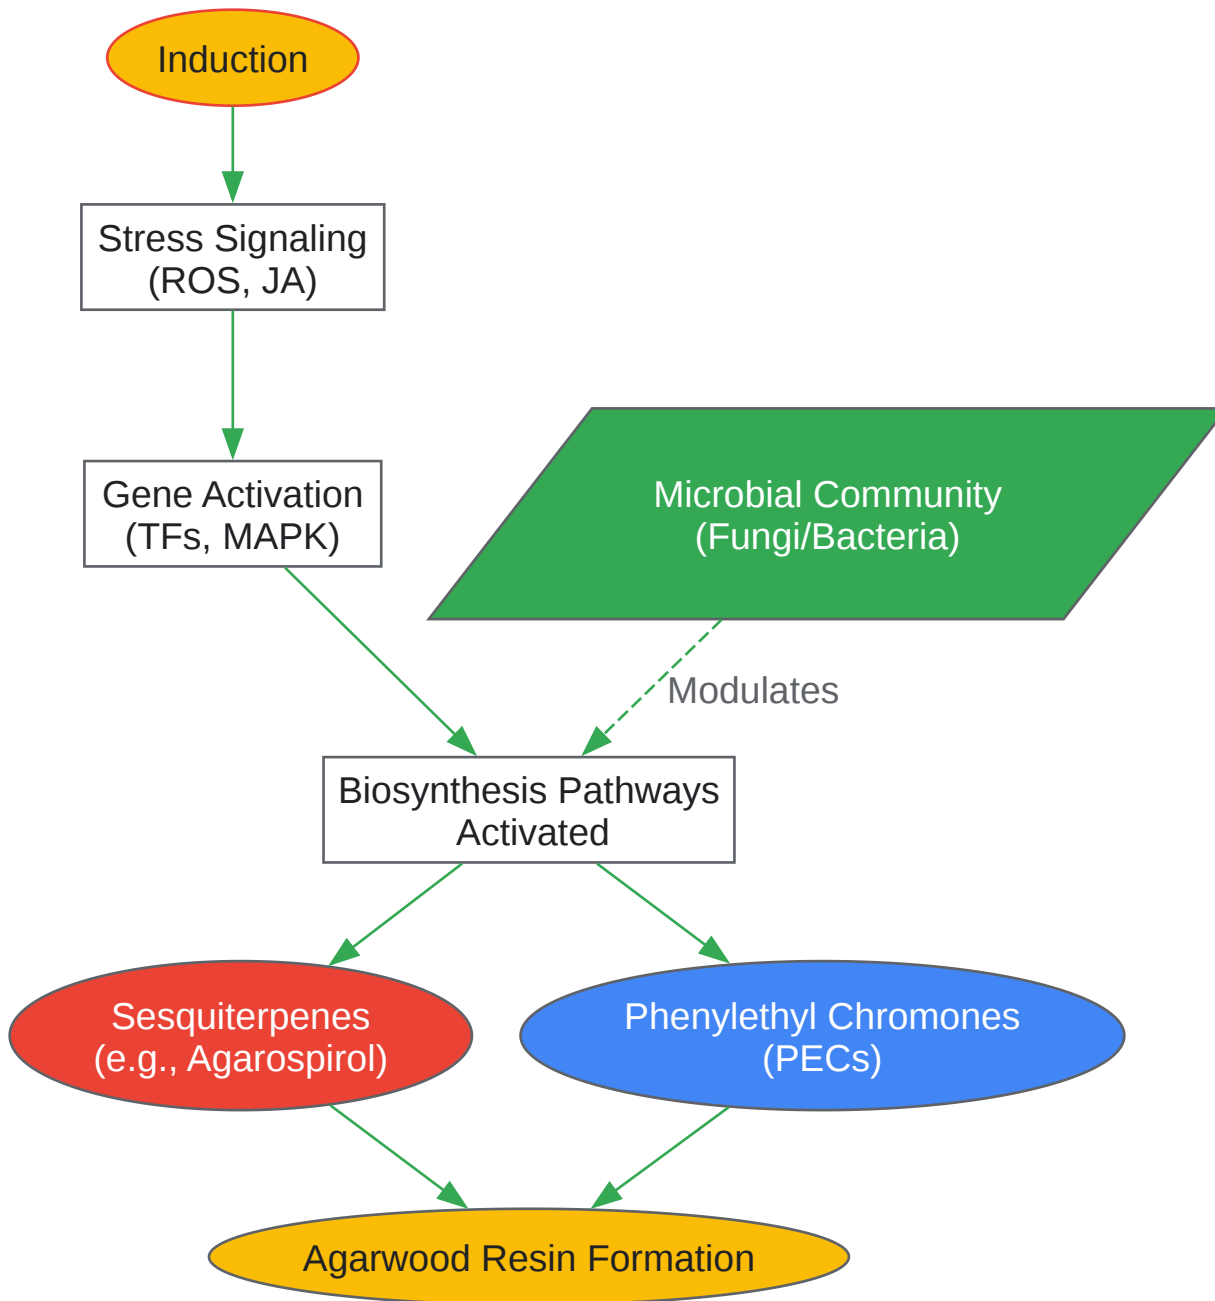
Induction

Stress Signaling
(ROS, JA)

Gene Activation
(TFs, MAPK)

Microbial Community
(Fungi/Bacteria)

Modulates

Biosynthesis Pathways
Activated

Sesquiterpenes
(e.g., Agarospirol)

Phenylethyl Chromones
(PECs)

Agarwood Resin Formation